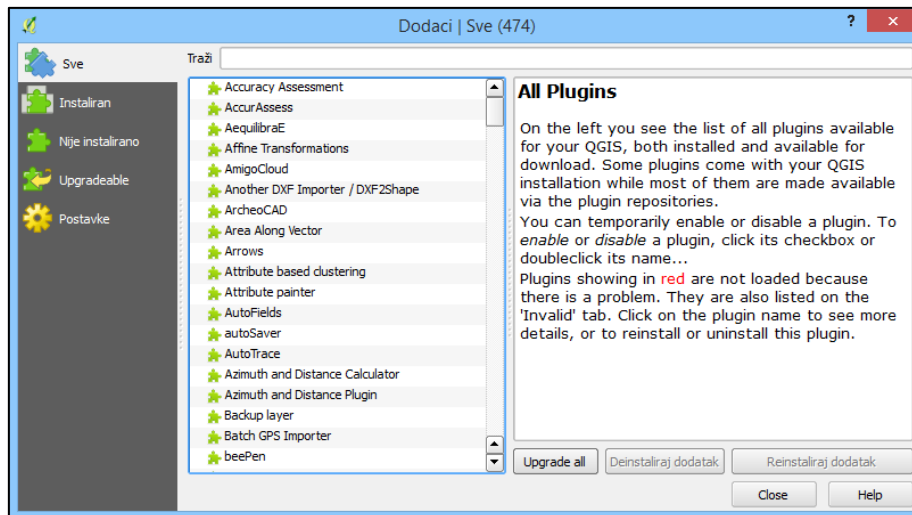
Dodaci | Sve (474)

?

Sve

Instaliran

Nije instalirano

Upgradeable

Postavke

Traži

Accuracy Assessment
AccurAssess
AequilibraE
Affine Transformations
AmigoCloud
Another DXF Importer / DXF2Shape
ArcheoCAD
Area Along Vector
Arrows
Attribute based clustering
Attribute painter
AutoFields
autoSaver
AutoTrace
Azimuth and Distance Calculator
Azimuth and Distance Plugin
Backup layer
Batch GPS Importer
beePen

All Plugins

On the left you see the list of all plugins available for your QGIS, both installed and available for download. Some plugins come with your QGIS installation while most of them are made available via the plugin repositories.

You can temporarily enable or disable a plugin. To enable or disable a plugin, click its checkbox or doubleclick its name...

Plugins showing in red are not loaded because there is a problem. They are also listed on the 'Invalid' tab. Click on the plugin name to see more details, or to reinstall or uninstall this plugin.

Upgrade all

Deinstaliraj dodatak

Reinstaliraj dodatak

Close

Help